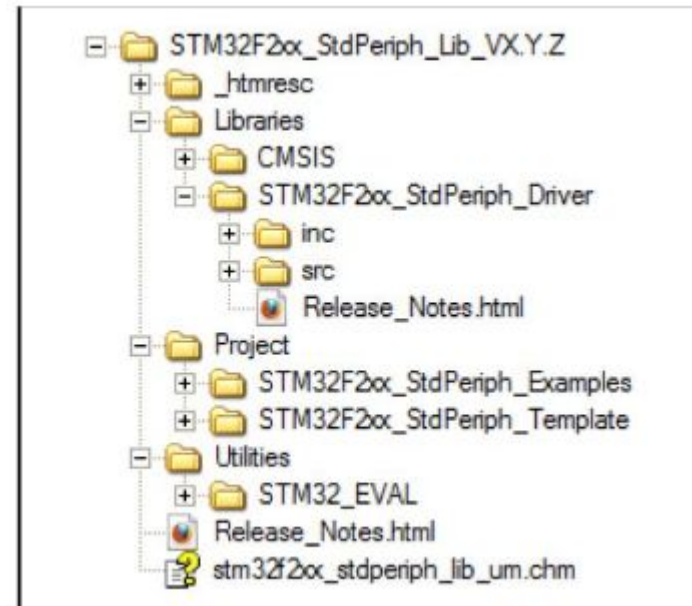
STM32F2xx_StdPeriph_Lib_VX.Y.Z
_htmresc
Libraries
CMSIS
STM32F2xx_StdPeriph_Driver
inc
src
Release_Notes.html
Project
STM32F2xx_StdPeriph_Examples
STM32F2xx_StdPeriph_Template
Utilities
STM32_EVAL
Release_Notes.html
stm32f2xx_stdperiph_lib_um.chm